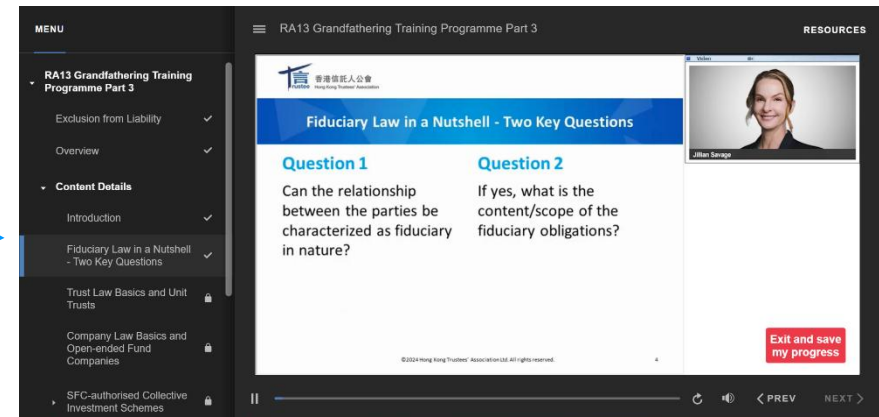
MENU

RA13 Grandfathering Training Programme Part 3

Exclusion from Liability

Overview

Content Details

Introduction

Fiduciary Law in a Nutshell - Two Key Questions

Trust Law Basics and Unit Trusts

Company Law Basics and Open-ended Fund Companies

SFC-authorised Collective Investment Schemes

RA13 Grandfathering Training Programme Part 3

RESOURCES

香港信託人公會 Hong Kong Trustees' Association

Fiduciary Law in a Nutshell - Two Key Questions

Question 1

Can the relationship between the parties be characterized as fiduciary in nature?

Question 2

If yes, what is the content/scope of the fiduciary obligations?

©2024 Hong Kong Trustees' Association Ltd. All rights reserved.

4

Video

Jillian Savage

Exit and save my progress

PREV

NEXT